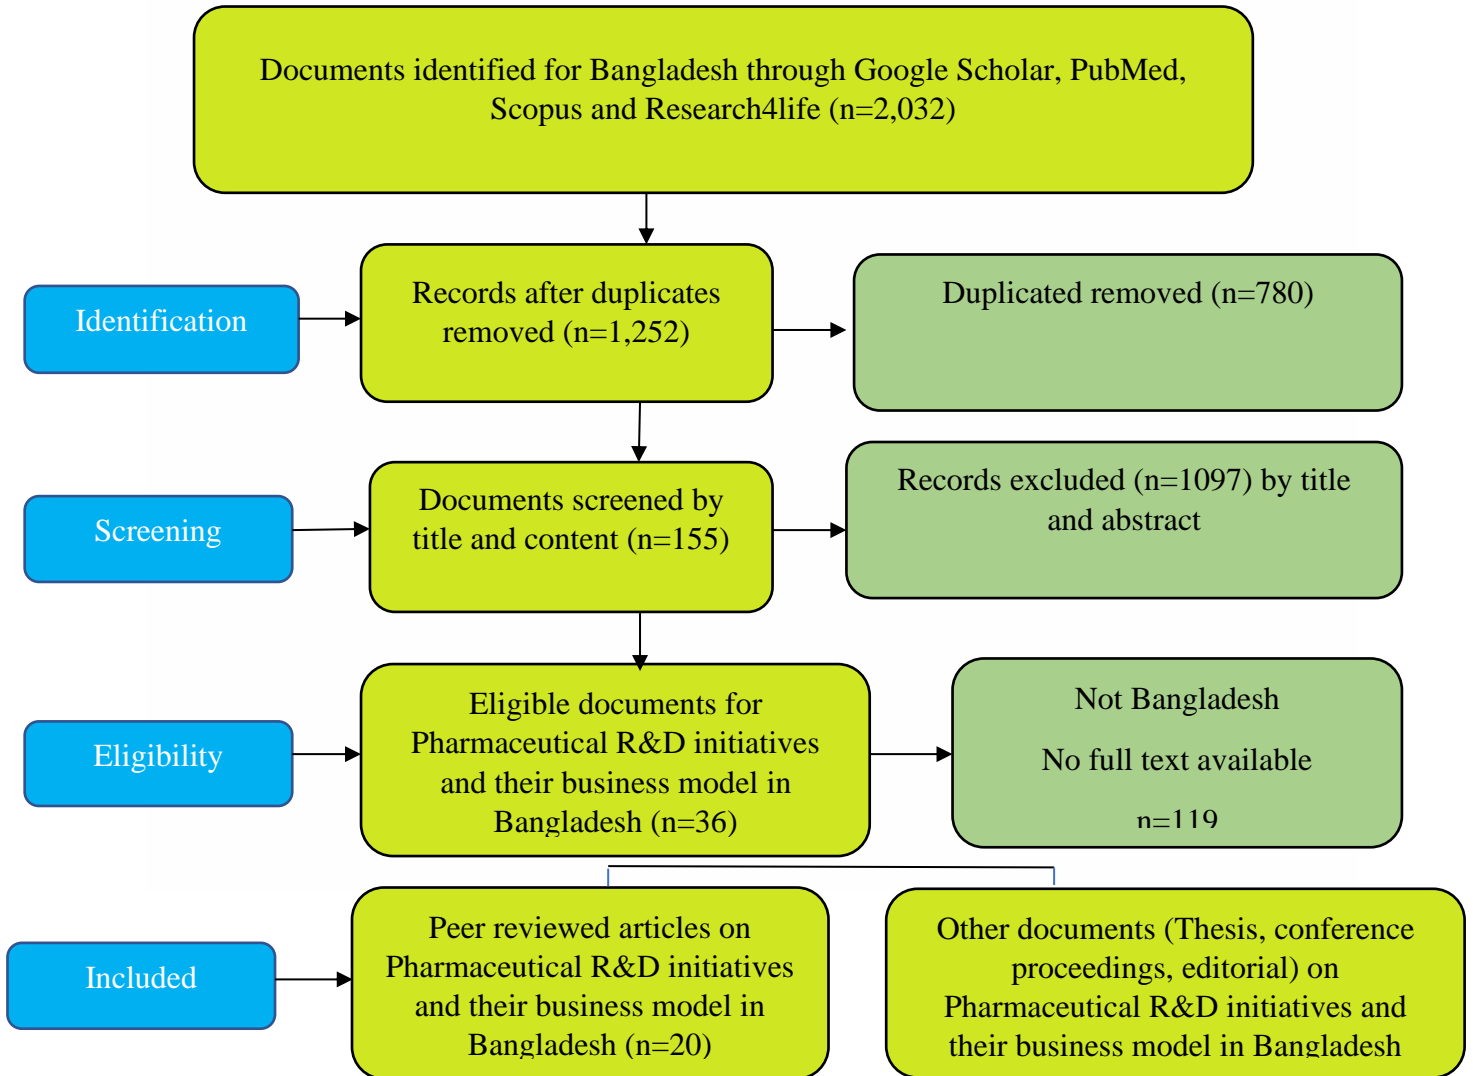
Documents identified for Bangladesh through Google Scholar, PubMed, Scopus and Research4life (n=2,032)

Identification

Records after duplicates removed (n=1,252)

Duplicated removed (n=780)

Screening

Documents screened by title and content (n=155)

Records excluded (n=1097) by title and abstract

Eligibility

Eligible documents for Pharmaceutical R&D initiatives and their business model in Bangladesh (n=36)

Not Bangladesh

No full text available

n=119

Included

Peer reviewed articles on Pharmaceutical R&D initiatives and their business model in Bangladesh (n=20)

Other documents (Thesis, conference proceedings, editorial) on Pharmaceutical R&D initiatives and their business model in Bangladesh